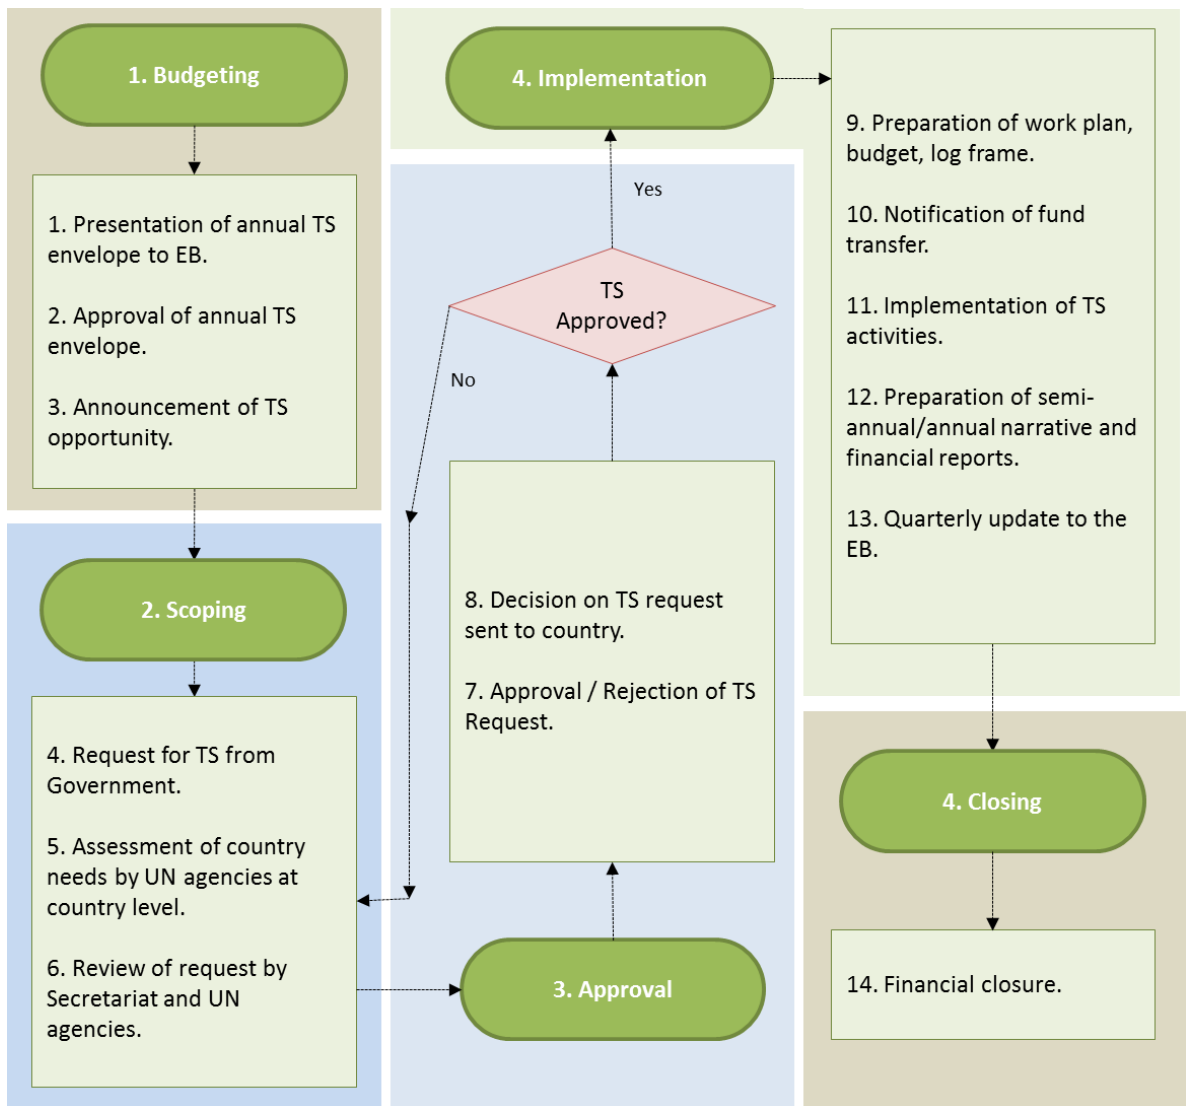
1. Budgeting

1. Presentation of annual TS envelope to EB.

2. Approval of annual TS envelope.

3. Announcement of TS opportunity.

2. Scoping

4. Request for TS from Government.

5. Assessment of country needs by UN agencies at country level.

6. Review of request by Secretariat and UN agencies.

4. Implementation

Yes

TS Approved?

No

8. Decision on TS request sent to country.

7. Approval / Rejection of TS Request.

3. Approval

9. Preparation of work plan, budget, log frame.

10. Notification of fund transfer.

11. Implementation of TS activities.

12. Preparation of semi-annual/annual narrative and financial reports.

13. Quarterly update to the EB.

4. Closing

14. Financial closure.